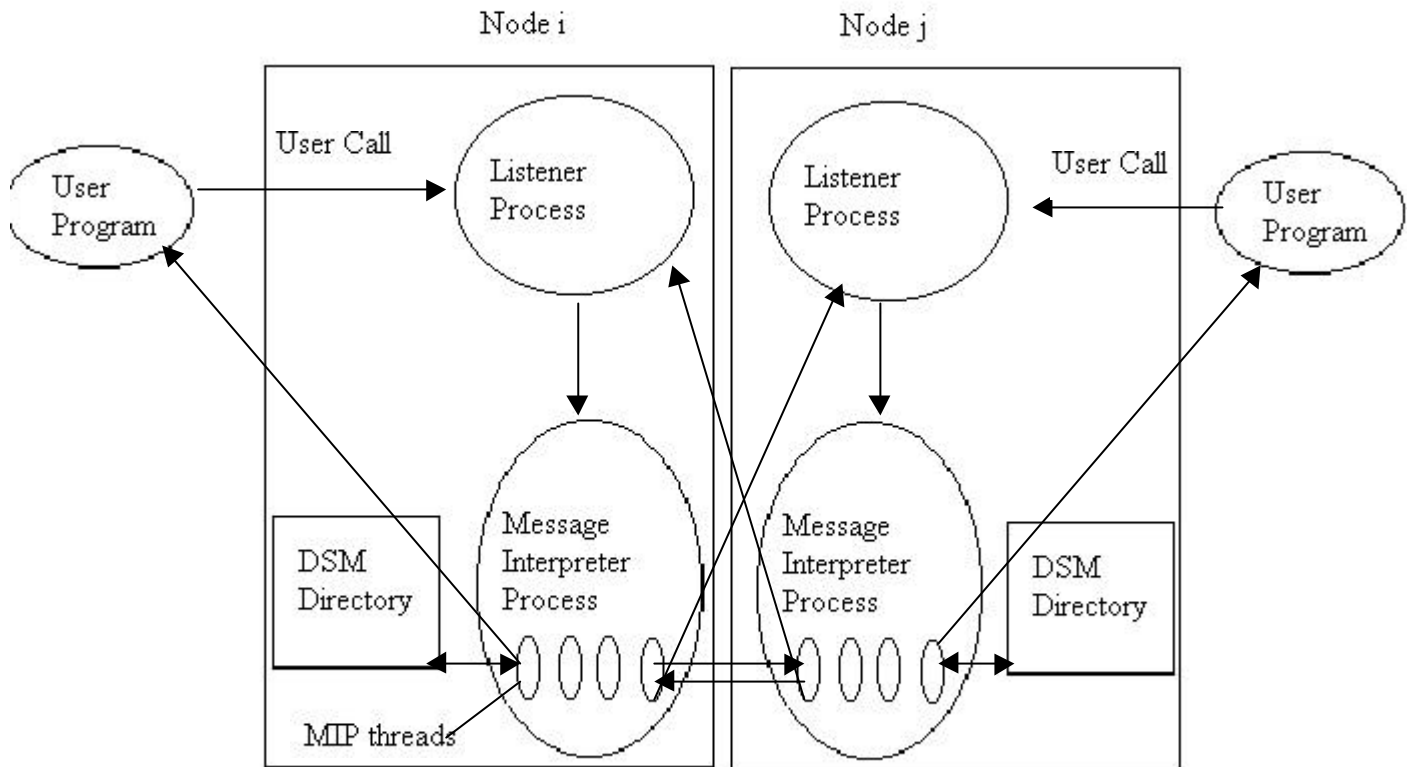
Node i

Node j

User Call

User Program

Listener Process

Listener Process

User Call

User Program

DSM Directory

Message Interpreter Process

Message Interpreter Process

DSM Directory

MIP threads